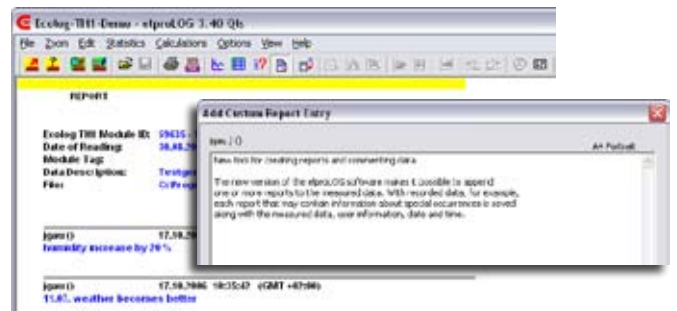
Ecolog-TH1-Demo - elproLOG 3.40 Q1s

File Zoom Edit Statistics Calculations Options View Help

REPORT

Ecolog TH1 Module ID: 59635 -
Date of Reading: 30.08.20
Module Tag:
Data Description: Testge
File: C:\Progr

jguss() 17.10.200
humidity increase by 20 %

jguss() 17.10.2006 10:35:47 (GMT +02:00)
11.07. weather becomes better

Add Custom Report Entry

jgus / O

A4 Portrait

New tool for creating reports and commenting data.

The new version of the elproLOG software makes it possible to append one or more reports to the measured data. With recorded data, for example, each report that may contain information about special occurrences is saved along with the measured data, user information, date and time.